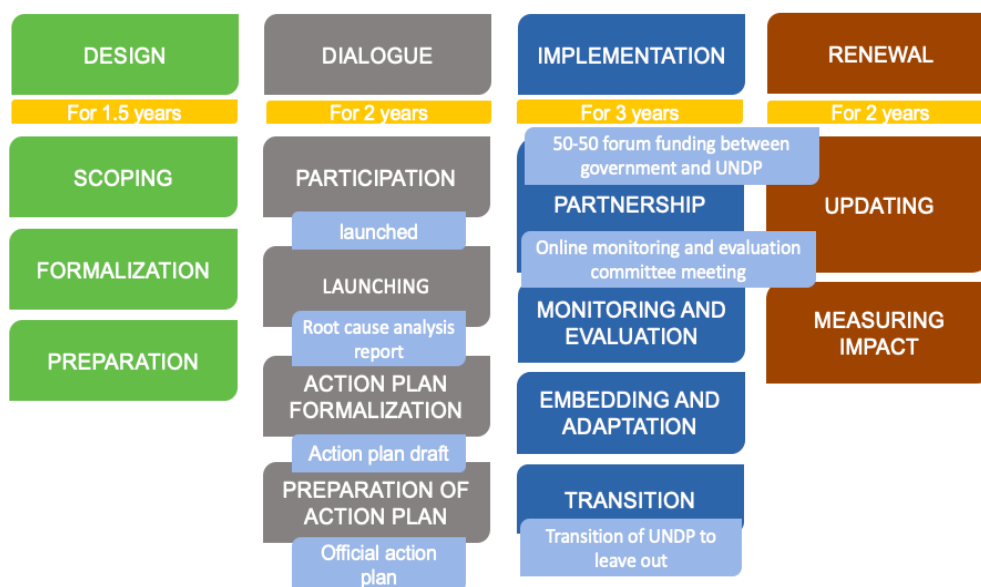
DESIGN

For 1.5 years

SCOPING

FORMALIZATION

PREPARATION

DIALOGUE

For 2 years

PARTICIPATION

launched

LAUNCHING

Root cause analysis report

ACTION PLAN FORMALIZATION

Action plan draft

PREPARATION OF ACTION PLAN

Official action plan

IMPLEMENTATION

For 3 years

50-50 forum funding between government and UNDP

PARTNERSHIP

Online monitoring and evaluation committee meeting

MONITORING AND EVALUATION

EMBEDDING AND ADAPTATION

TRANSITION

Transition of UNDP to leave out

RENEWAL

For 2 years

UPDATING

MEASURING IMPACT